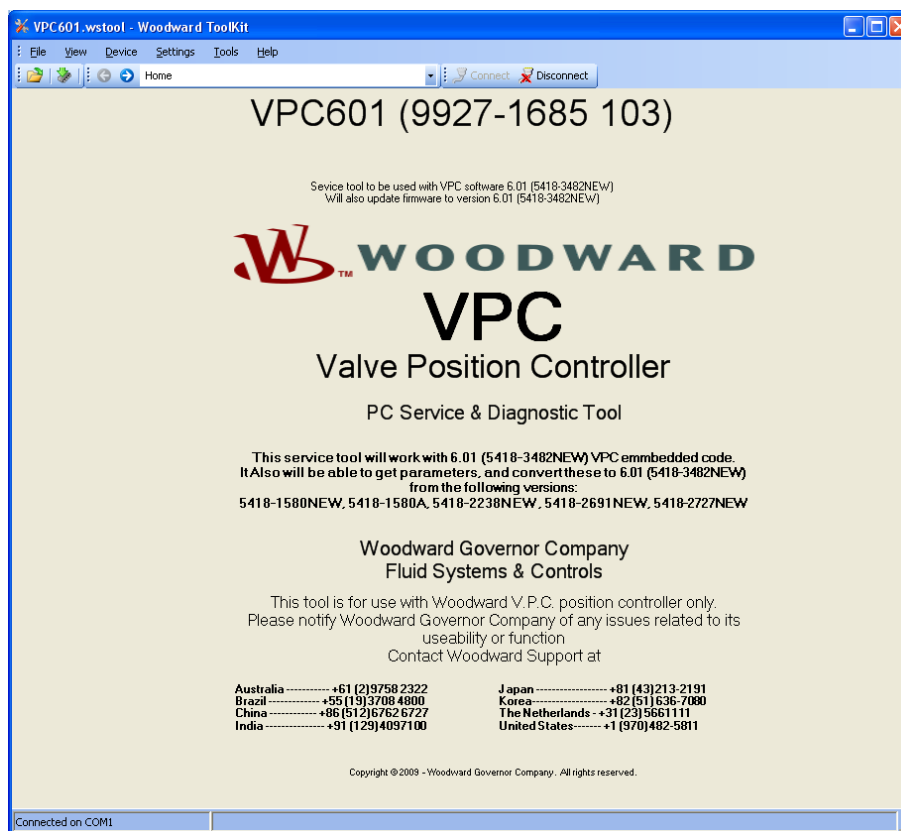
VPC601.wstool - Woodward ToolKit

File View Device Settings Tools Help

Home

Connect Disconnect

VPC601 (9927-1685 103)

Service tool to be used with VPC software 6.01 (5418-3482NEW)
Will also update firmware to version 6.01 (5418-3482NEW)

WOODWARD

VPC

Valve Position Controller

PC Service & Diagnostic Tool

This service tool will work with 6.01 (5418-3482NEW) VPC emmbedded code.
It Also will be able to get parameters, and convert these to 6.01 (5418-3482NEW) from the following versions:
5418-1580NEW, 5418-1580A, 5418-2238NEW, 5418-2691NEW, 5418-2727NEW

Woodward Governor Company
Fluid Systems & Controls

This tool is for use with Woodward V.P.C. position controller only.
Please notify Woodward Governor Company of any issues related to its useability or function
Contact Woodward Support at

Australia ----------- +61 (2)9758 2322
Brazil ------------- +55 (19)3708 4800
China ------------ +86 (512)6762 6727
India --------------- +91 (129)4097100

Japan ------------------ +81 (43)213-2191
Korea------------------- +82 (51) 636-7080
The Netherlands - +31 (23) 5661111
United States------- +1 (970)482-5811

Copyright © 2009 - Woodward Governor Company. All rights reserved.

Connected on COM1